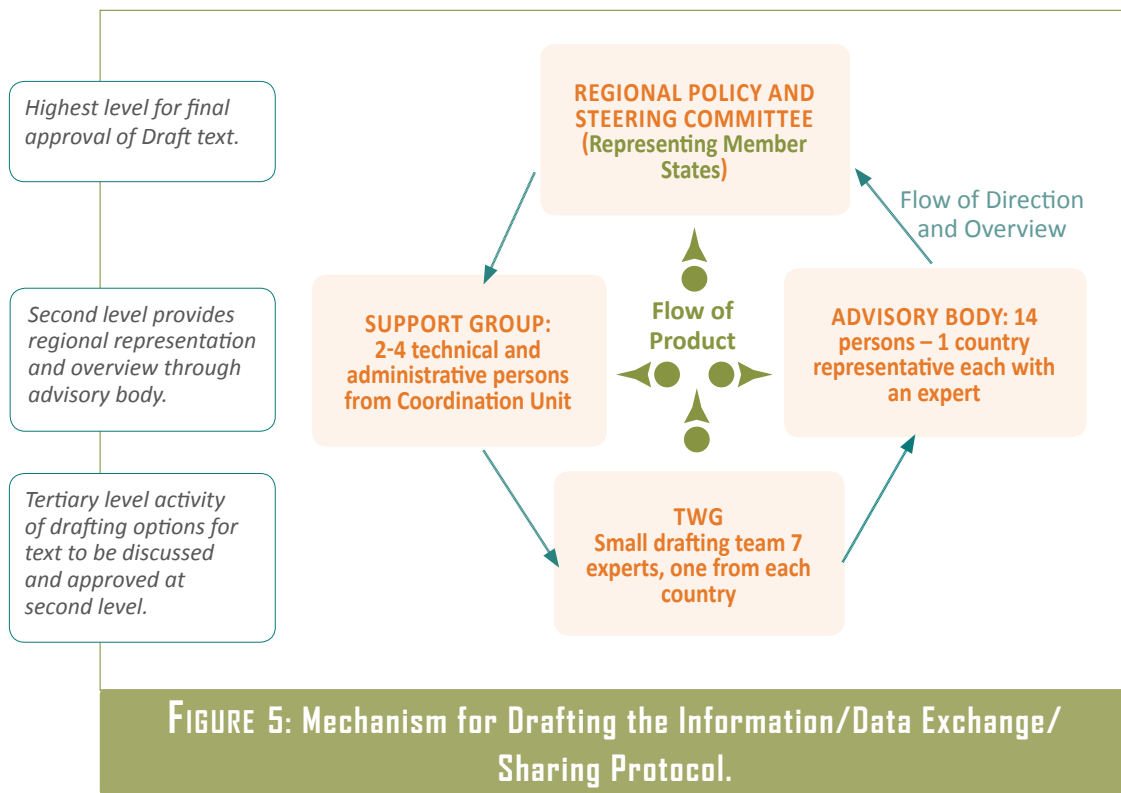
Highest level for final approval of Draft text.

Second level provides regional representation and overview through advisory body.

Tertiary level activity of drafting options for text to be discussed and approved at second level.

REGIONAL POLICY AND STEERING COMMITTEE (Representing Member States)

Flow of Direction and Overview

SUPPORT GROUP: 2-4 technical and administrative persons from Coordination Unit

Flow of Product

ADVISORY BODY: 14 persons – 1 country representative each with an expert

TWG Small drafting team 7 experts, one from each country

FIGURE 5: Mechanism for Drafting the Information/Data Exchange/ Sharing Protocol.